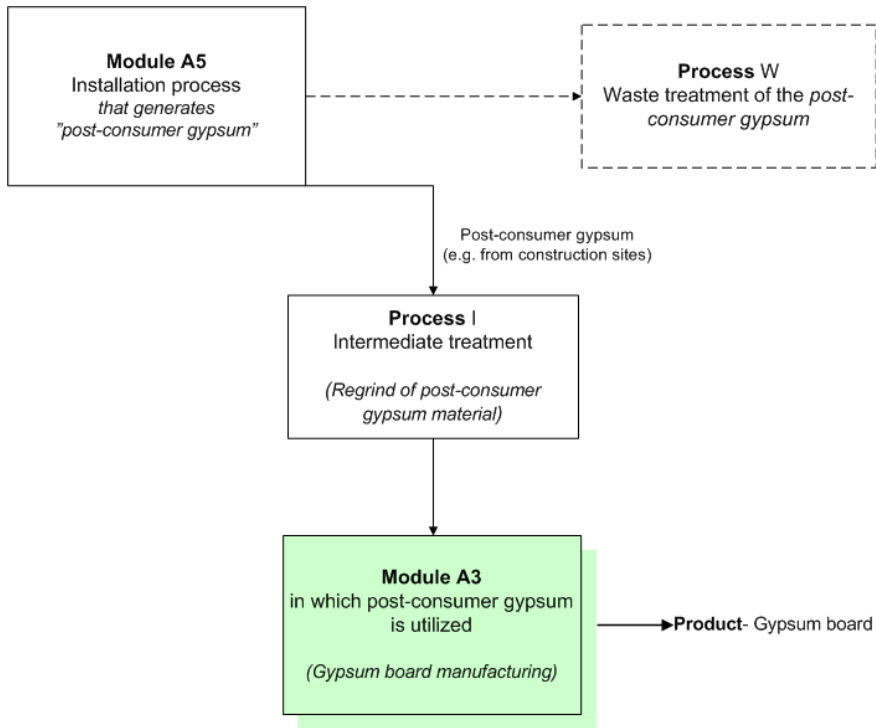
Module A5
Installation process
that generates
"post-consumer gypsum"

Process W
Waste treatment of the post-consumer gypsum

Post-consumer gypsum
(e.g. from construction sites)

Process I
Intermediate treatment

(Regrind of post-consumer gypsum material)

Module A3
in which post-consumer gypsum is utilized

(Gypsum board manufacturing)

Product- Gypsum board